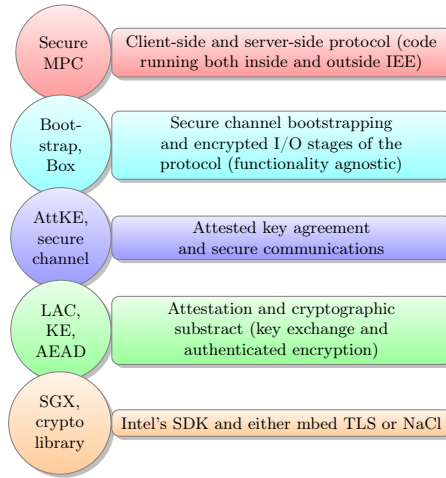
Secure MPC

Client-side and server-side protocol (code running both inside and outside IEE)

Bootstrap, Box

Secure channel bootstrapping and encrypted I/O stages of the protocol (functionality agnostic)

AttKE, secure channel

Attested key agreement and secure communications

LAC, KE, AEAD

Attestation and cryptographic substract (key exchange and authenticated encryption)

SGX, crypto library

Intel's SDK and either mbed TLS or NaCl